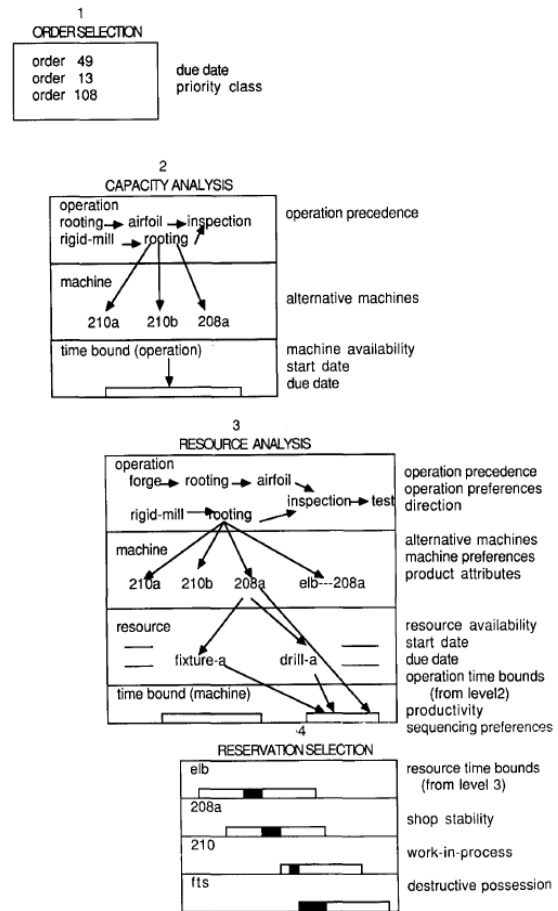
1
ORDER SELECTION

order 49
order 13
order 108

due date
priority class

2
CAPACITY ANALYSIS

operation
rooting → airfoil → inspection
rigid-mill → rooting

operation precedence

machine
210a 210b 208a

alternative machines

time bound (operation)

machine availability
start date
due date

3
RESOURCE ANALYSIS

operation
forge → rooting → airfoil
inspection → test
rigid-mill → rooting

operation precedence
operation preferences
direction

machine
210a 210b 208a elb---208a

alternative machines
machine preferences
product attributes

resource
fixture-a drill-a

resource availability
start date
due date
operation time bounds (from level2)
productivity
sequencing preferences

time bound (machine)

4
RESERVATION SELECTION

elb
208a
210
fts

resource time bounds (from level 3)
shop stability
work-in-process
destructive possession